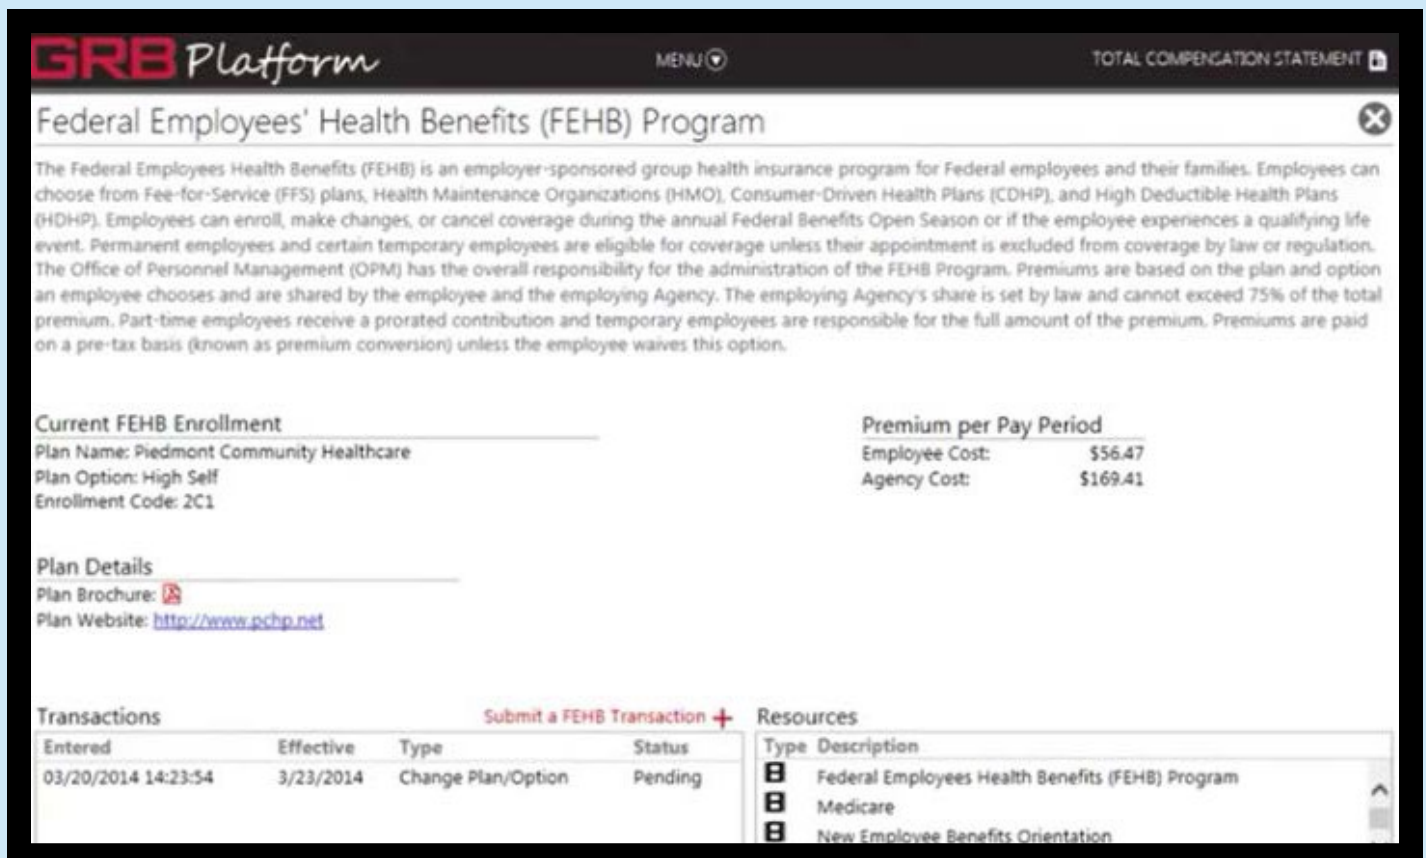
GRB Platform

MENU

TOTAL COMPENSATION STATEMENT

Federal Employees' Health Benefits (FEHB) Program

The Federal Employees Health Benefits (FEHB) is an employer-sponsored group health insurance program for Federal employees and their families. Employees can choose from Fee-for-Service (FFS) plans, Health Maintenance Organizations (HMO), Consumer-Driven Health Plans (CDHP), and High Deductible Health Plans (HDHP). Employees can enroll, make changes, or cancel coverage during the annual Federal Benefits Open Season or if the employee experiences a qualifying life event. Permanent employees and certain temporary employees are eligible for coverage unless their appointment is excluded from coverage by law or regulation. The Office of Personnel Management (OPM) has the overall responsibility for the administration of the FEHB Program. Premiums are based on the plan and option an employee chooses and are shared by the employee and the employing Agency. The employing Agency's share is set by law and cannot exceed 75% of the total premium. Part-time employees receive a prorated contribution and temporary employees are responsible for the full amount of the premium. Premiums are paid on a pre-tax basis (known as premium conversion) unless the employee waives this option.

Current FEHB Enrollment
Plan Name: Piedmont Community Healthcare
Plan Option: High Self
Enrollment Code: 2C1

Premium per Pay Period
Employee Cost: $56.47
Agency Cost: $169.41

Plan Details
Plan Brochure:
Plan Website: http://www.pchp.net

Transactions

Submit a FEHB Transaction +

| Entered | Effective | Type | Status |
|---|---|---|---|
| 03/20/2014 14:23:54 | 3/23/2014 | Change Plan/Option | Pending |

Resources

| Type | Description |
|---|---|
| B | Federal Employees Health Benefits (FEHB) Program |
| B | Medicare |
| B | New Employee Benefits Orientation |